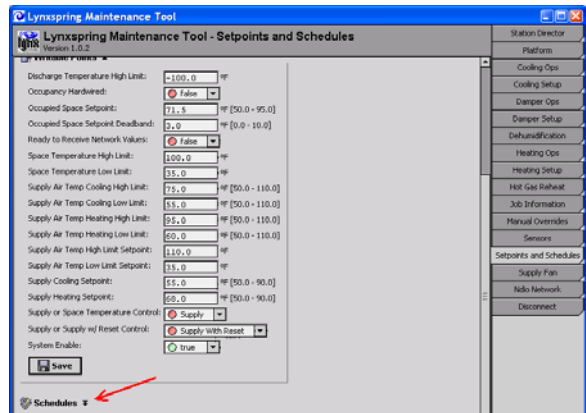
Lynxspring Maintenance Tool

Lynxspring Maintenance Tool - Setpoints and Schedules
Version 1.0.2

Writable Points

| | | |
|---|---|---|
| Discharge Temperature High Limit: | -100.0 | °F |
| Occupancy Hardwired: | false | |
| Occupied Space Setpoint: | 71.5 | °F [50.0 - 95.0] |
| Occupied Space Setpoint Deadband: | 3.0 | °F [0.0 - 10.0] |
| Ready to Receive Network Values: | false | |
| Space Temperature High Limit: | 100.0 | °F |
| Space Temperature Low Limit: | 35.0 | °F |
| Supply Air Temp Cooling High Limit: | 75.0 | °F [50.0 - 110.0] |
| Supply Air Temp Cooling Low Limit: | 55.0 | °F [50.0 - 110.0] |
| Supply Air Temp Heating High Limit: | 95.0 | °F [50.0 - 110.0] |
| Supply Air Temp Heating Low Limit: | 60.0 | °F [50.0 - 110.0] |
| Supply Air Temp High Limit Setpoint: | 110.0 | °F |
| Supply Air Temp Low Limit Setpoint: | 35.0 | °F |
| Supply Cooling Setpoint: | 55.0 | °F [50.0 - 90.0] |
| Supply Heating Setpoint: | 68.0 | °F [50.0 - 90.0] |
| Supply or Space Temperature Control: | Supply | |
| Supply or Supply w/ Reset Control: | Supply With Reset | |
| System Enable: | true | |

Save

Schedules

Station Director
Platform
Cooling Ops
Cooling Setup
Damper Ops
Damper Setup
Dehumidification
Heating Ops
Heating Setup
Hot Gas Reheat
Job Information
Manual Overrides
Sensors
Setpoints and Schedules
Supply Fan
Ndio Network
Disconnect